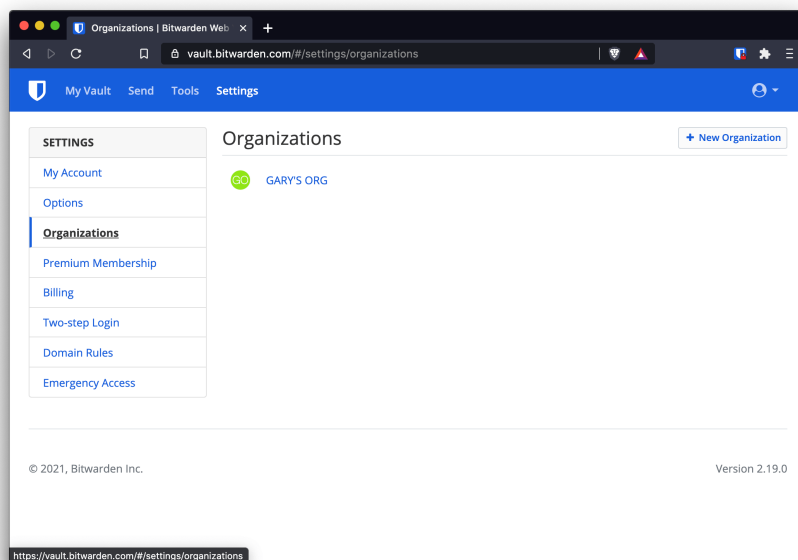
Organizations | Bitwarden Web ×
+
vault.bitwarden.com/#/settings/organizations

My Vault Send Tools Settings

SETTINGS
My Account
Options
Organizations
Premium Membership
Billing
Two-step Login
Domain Rules
Emergency Access

Organizations
+ New Organization

GO GARY'S ORG

© 2021, Bitwarden Inc.
Version 2.19.0

https://vault.bitwarden.com/#/settings/organizations